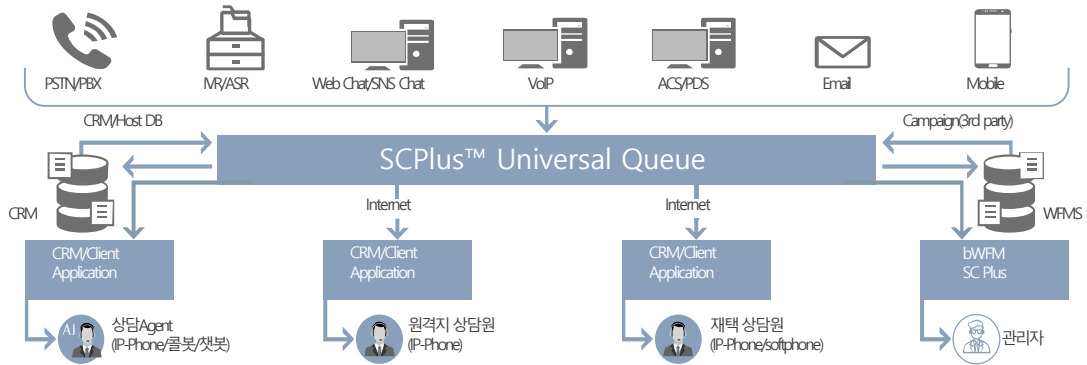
PSTN/PBX
IVR/ASR
Web Chat/SNS Chat
VoIP
ACS/PDS
Email
Mobile

CRM/Host DB
Campaign(3rd party)

SCPlus™ Universal Queue

CRM
WFMS

Internet
Internet

CRM/Client Application
CRM/Client Application
CRM/Client Application
bWFM SC Plus

AI
상담Agent (IP-Phone/콜봇/챗봇)
원격지 상담원 (IP-Phone)
재택 상담원 (IP-Phone/softphone)
관리자